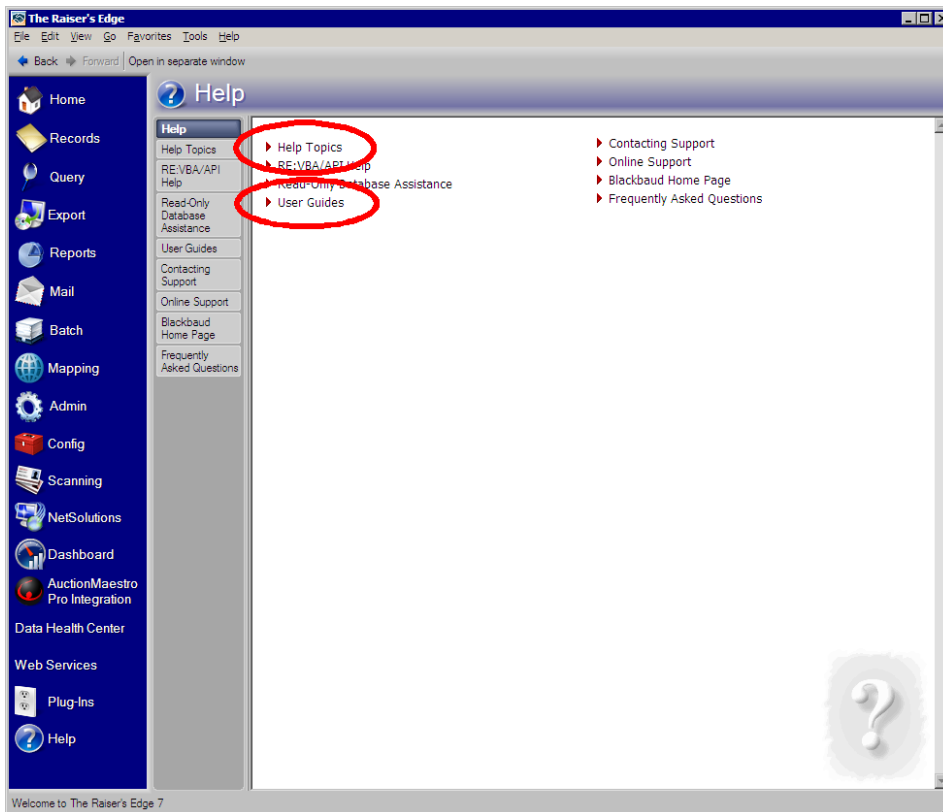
The Raiser's Edge

File Edit View Go Favorites Tools Help

Back Forward Open in separate window

Home
Records
Query
Export
Reports
Mail
Batch
Mapping
Admin
Config
Scanning
NetSolutions
Dashboard
AuctionMaestro Pro Integration
Data Health Center
Web Services
Plug-Ins
Help

Help

Help
Help Topics
RE:VBA/API Help
Read-Only Database Assistance
User Guides
Contacting Support
Online Support
Blackbaud Home Page
Frequently Asked Questions

Help Topics
RE:VBA/API Help
Read-Only Database Assistance
User Guides

Contacting Support
Online Support
Blackbaud Home Page
Frequently Asked Questions

Welcome to The Raiser's Edge 7